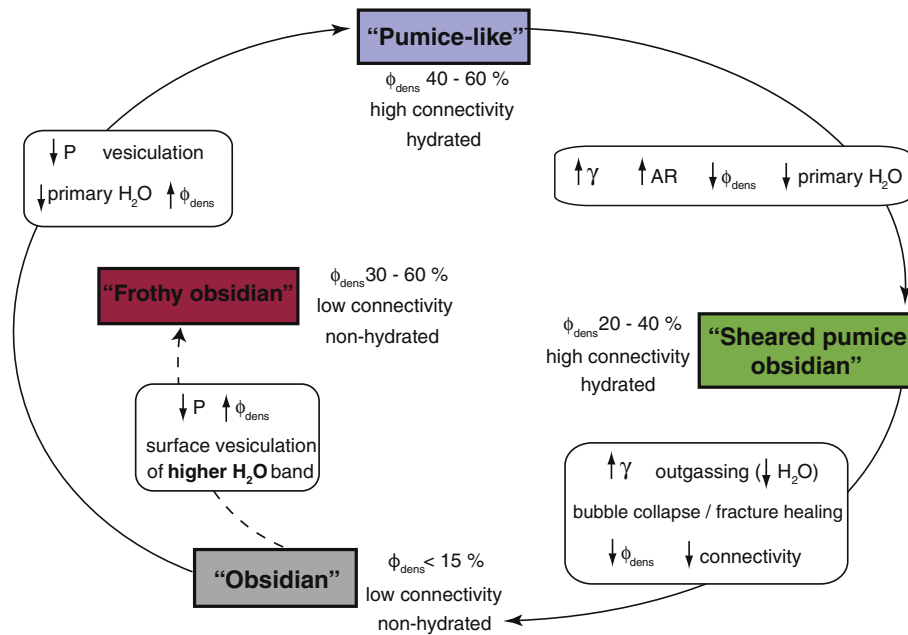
"Pumice-like"

$\phi_{dens}$ 40 - 60 %
high connectivity
hydrated

↓P vesiculation
↓primary $H_2O$ ↑$\phi_{dens}$

↑$\gamma$ ↑AR ↓$\phi_{dens}$ ↓primary $H_2O$

"Frothy obsidian"

$\phi_{dens}$30 - 60 %
low connectivity
non-hydrated

$\phi_{dens}$20 - 40 %
high connectivity
hydrated

"Sheared pumice obsidian"

↓P ↑$\phi_{dens}$
surface vesiculation of **higher $H_2O$** band

↑$\gamma$ outgassing (↓$H_2O$)
bubble collapse / fracture healing
↓$\phi_{dens}$ ↓connectivity

"Obsidian"

$\phi_{dens}$< 15 %
low connectivity
non-hydrated